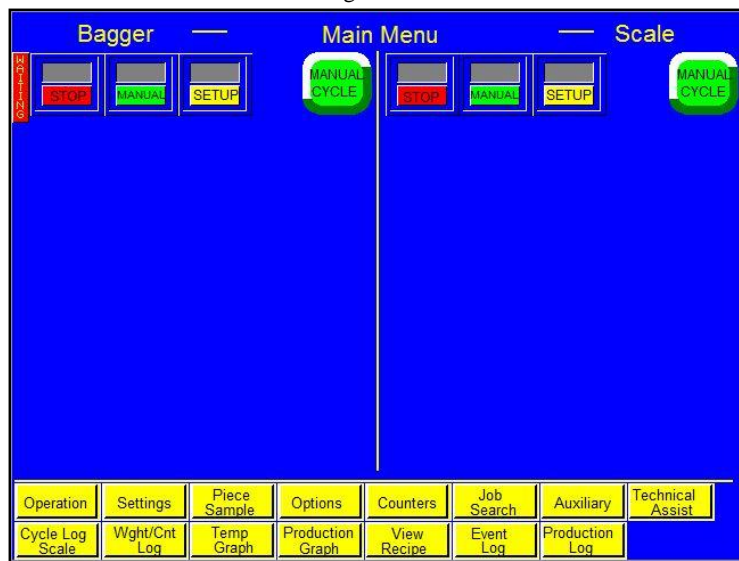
Bagger — Main Menu — Scale

WAITING

STOP MANUAL SETUP

MANUAL CYCLE

STOP MANUAL SETUP

MANUAL CYCLE

| Operation | Settings | Piece Sample | Options | Counters | Job Search | Auxiliary | Technical Assist |
|---|---|---|---|---|---|---|---|
| Cycle Log Scale | Wght/Cnt Log | Temp Graph | Production Graph | View Recipe | Event Log | Production Log | |